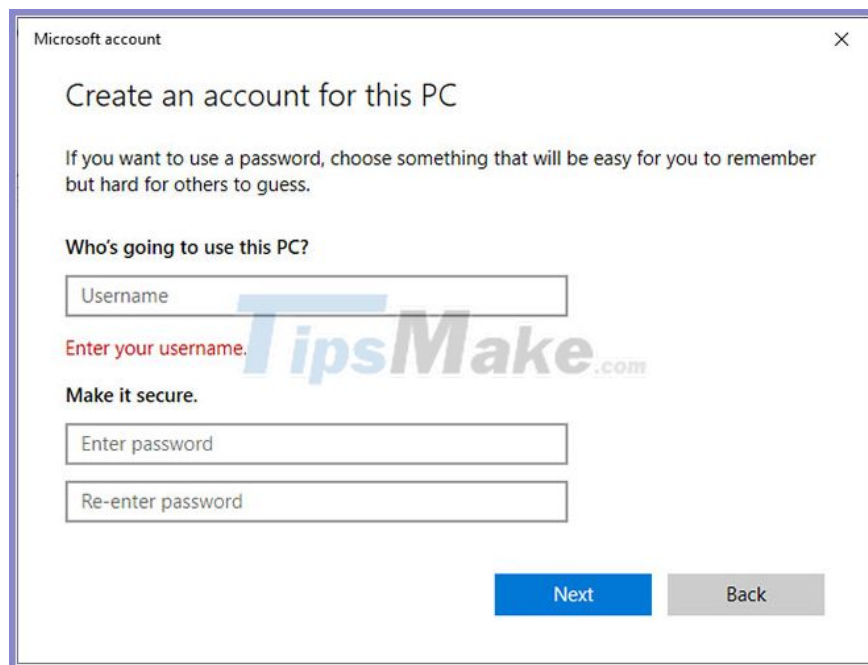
Microsoft account

×

Create an account for this PC

If you want to use a password, choose something that will be easy for you to remember but hard for others to guess.

Who's going to use this PC?

Username

Enter your username.

TipsMake.com

Make it secure.

Enter password

Re-enter password

Next

Back